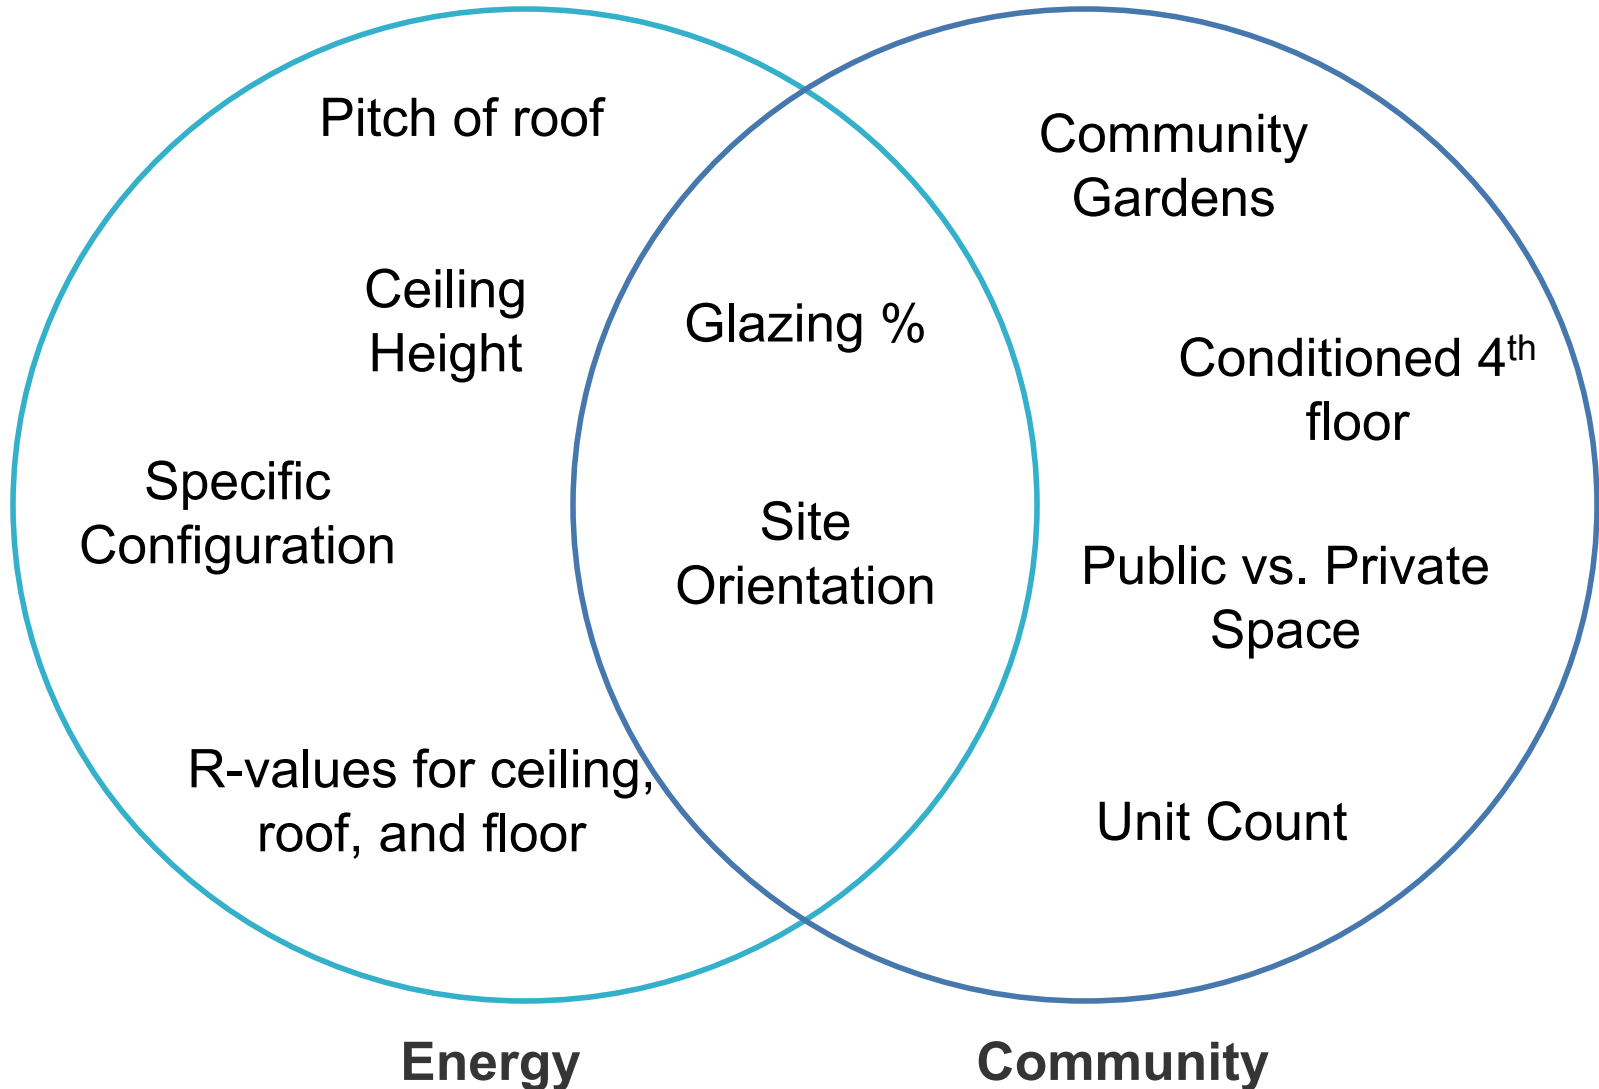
Pitch of roof

Ceiling Height

Specific Configuration

R-values for ceiling, roof, and floor

Glazing %

Site Orientation

Community Gardens

Conditioned 4$^{th}$ floor

Public vs. Private Space

Unit Count

Energy

Community